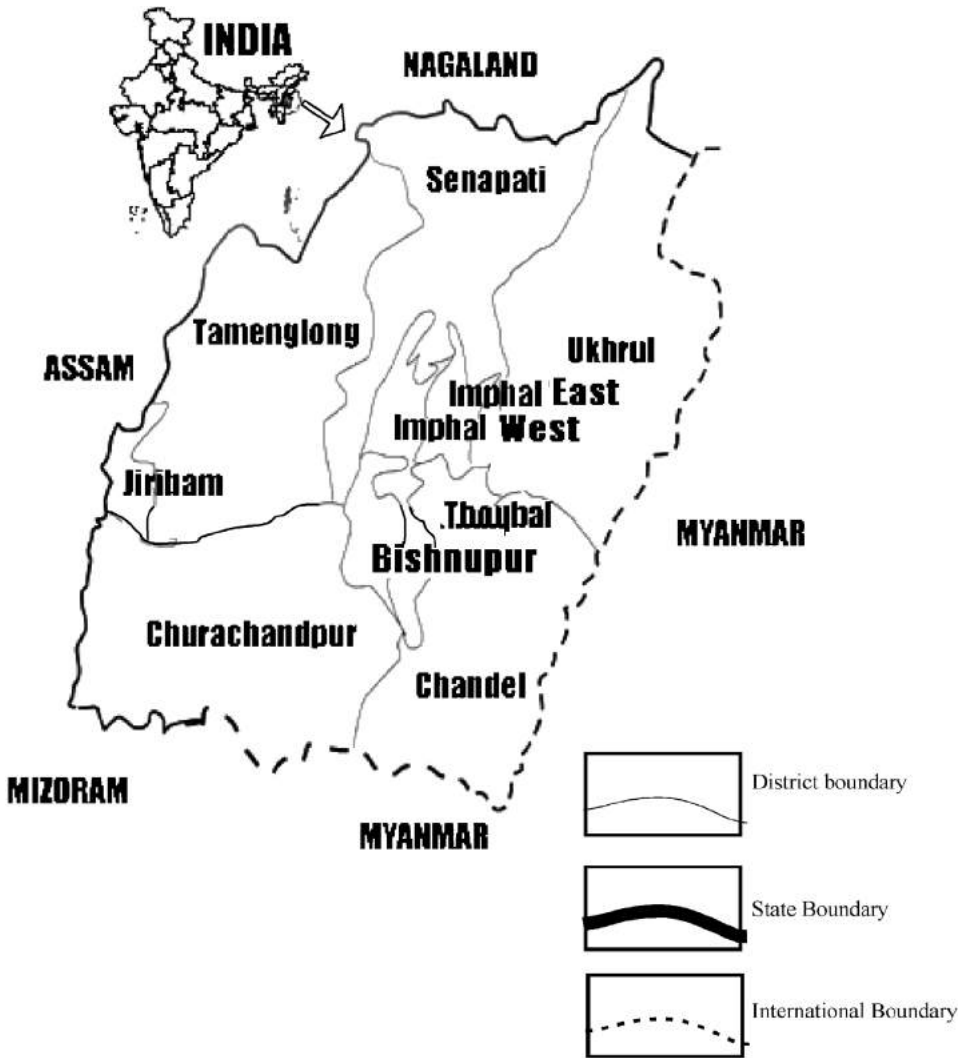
INDIA

NAGALAND

Senapati

Tamenglong

ASSAM

Ukhrul

Imphal East

Imphal West

Jiribam

Thoubal

MYANMAR

Bishnupur

Churachandpur

Chandel

MIZORAM

MYANMAR

District boundary

State Boundary

International Boundary